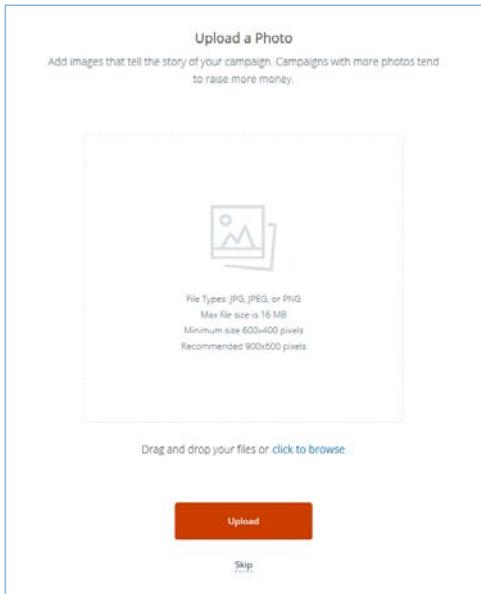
Upload a Photo

Add images that tell the story of your campaign. Campaigns with more photos tend to raise more money.

File Types: JPG, JPEG, or PNG
Max file size is 16 MB
Minimum size 600x400 pixels
Recommended 900x600 pixels

Drag and drop your files or click to browse

Upload

Skip